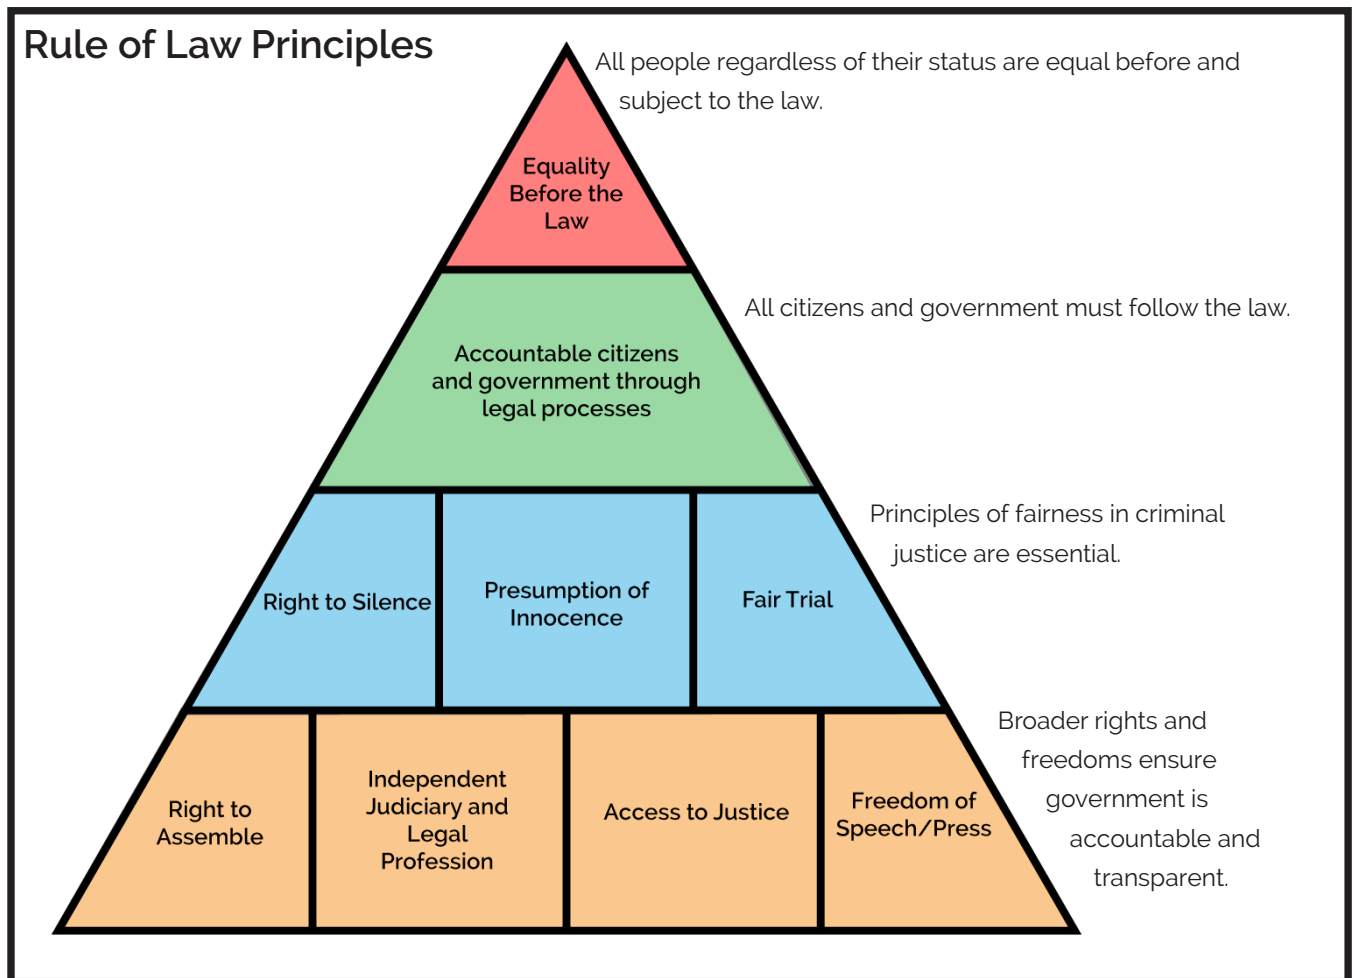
Rule of Law Principles

All people regardless of their status are equal before and subject to the law.

Equality Before the Law

All citizens and government must follow the law.

Accountable citizens and government through legal processes

Principles of fairness in criminal justice are essential.

Right to Silence

Presumption of Innocence

Fair Trial

Broader rights and freedoms ensure government is accountable and transparent.

Right to Assemble

Independent Judiciary and Legal Profession

Access to Justice

Freedom of Speech/Press